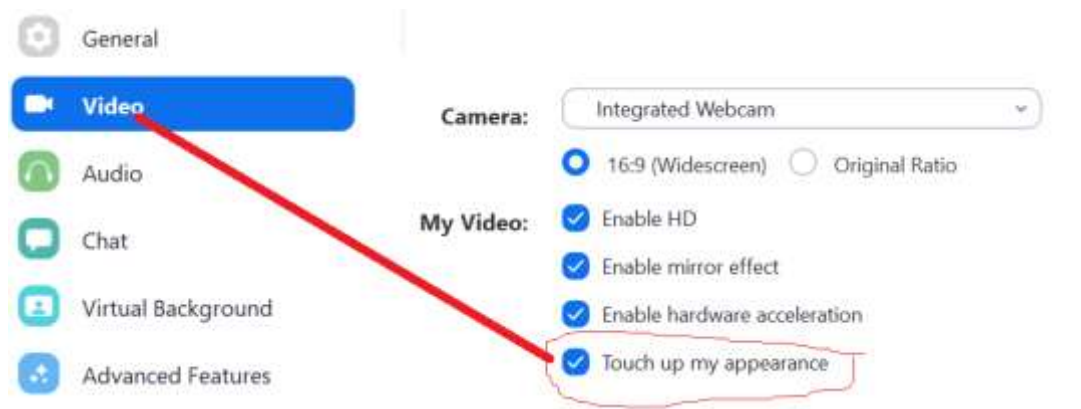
General

Video

Audio

Chat

Virtual Background

Advanced Features

Camera: Integrated Webcam

16:9 (Widescreen) Original Ratio

My Video: Enable HD

Enable mirror effect

Enable hardware acceleration

Touch up my appearance